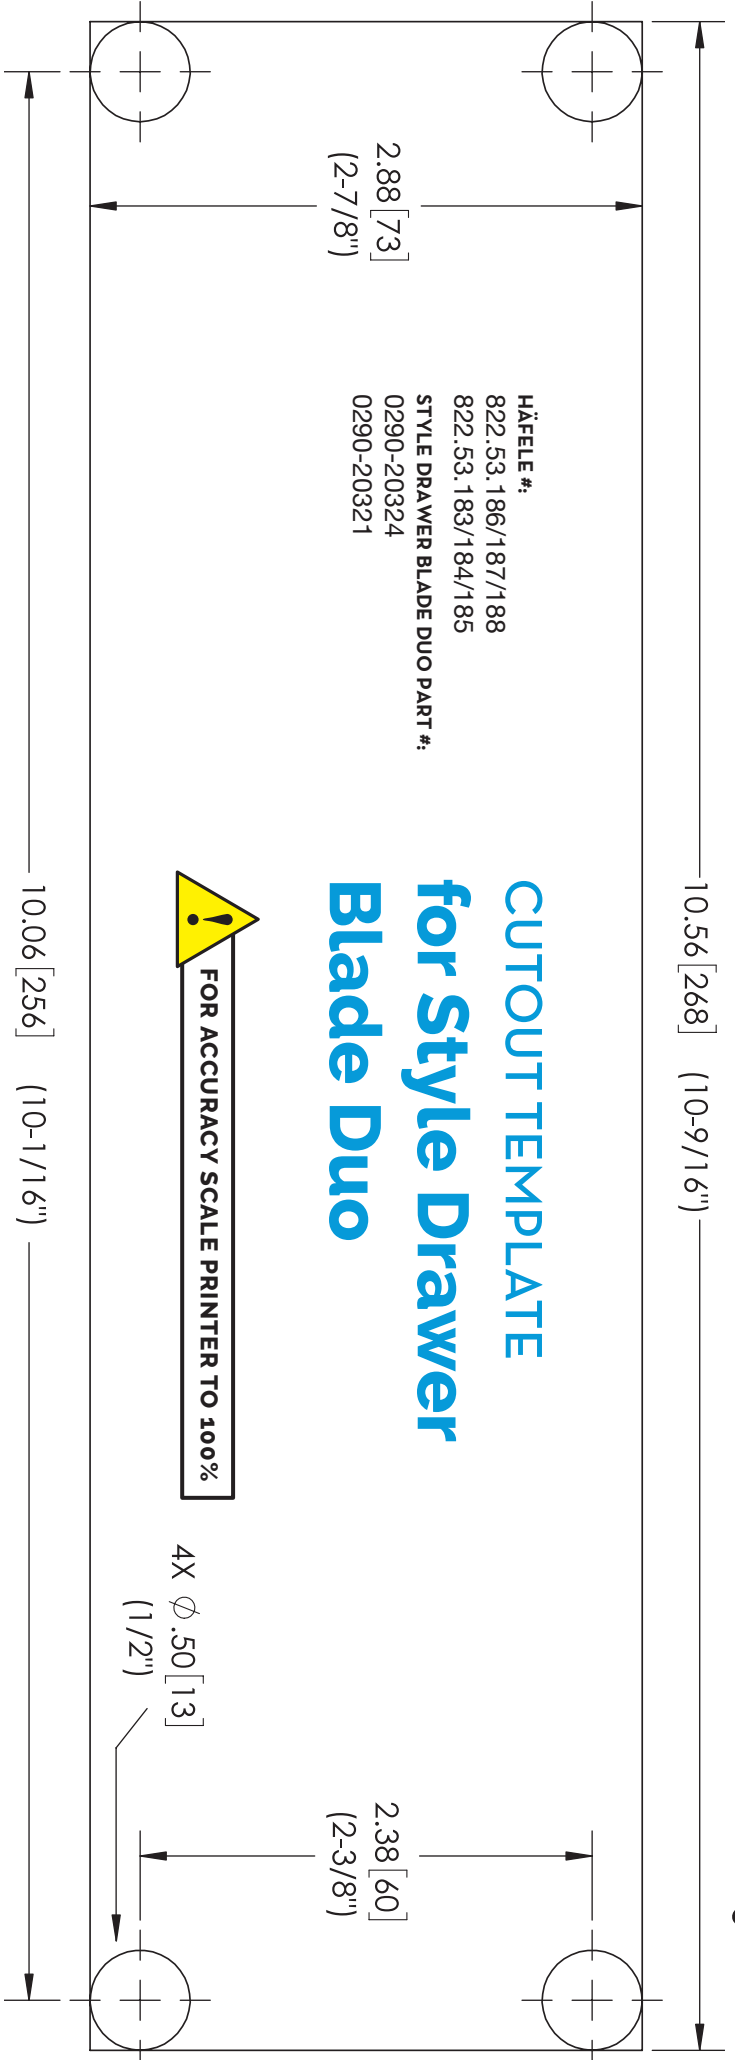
CUTOUT TEMPLATE
for Style Drawer
Blade Duo

HÄFELE #:
822.53.186/187/188
822.53.183/184/185
STYLE DRAWER BLADE DUO PART #:
0290-20324
0290-20321

FOR ACCURACY SCALE PRINTER TO 100%

2.88 [73]
(2-7/8")

10.56 [268] (10-9/16")

10.06 [256] (10-1/16")

4X $\phi$ .50 [13]
(1/2")

2.38 [60]
(2-3/8")